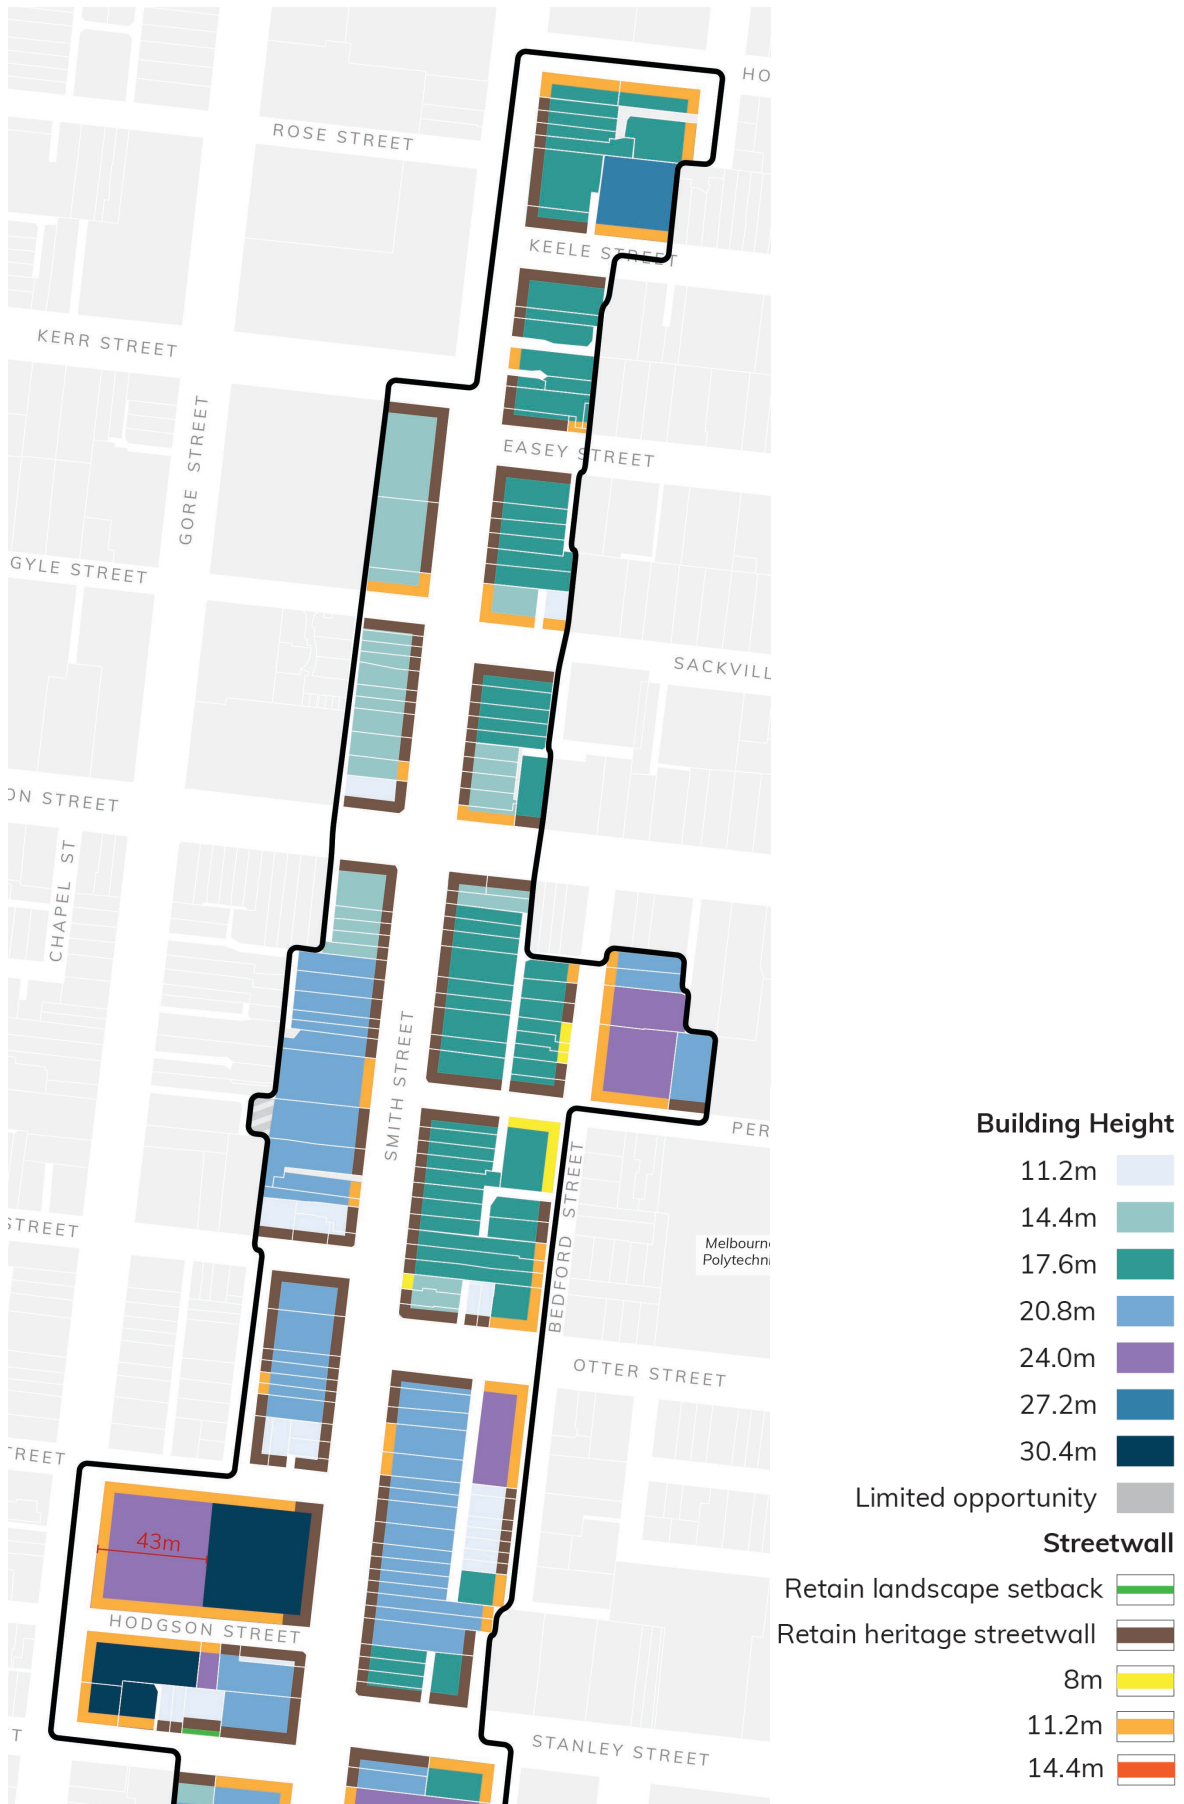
HO
ROSE STREET
KEELE STREET
KERR STREET
GORE STREET
EASEY STREET
GYLE STREET
SACKVILL
ON STREET
CHAPEL ST
SMITH STREET
PER
STREET
BEDFORD STREET
Melbourn
Polytechn
OTTER STREET
TREET
43m
HODGSON STREET
T
STANLEY STREET

Building Height
11.2m
14.4m
17.6m
20.8m
24.0m
27.2m
30.4m
Limited opportunity
Streetwall
Retain landscape setback
Retain heritage streetwall
8m
11.2m
14.4m